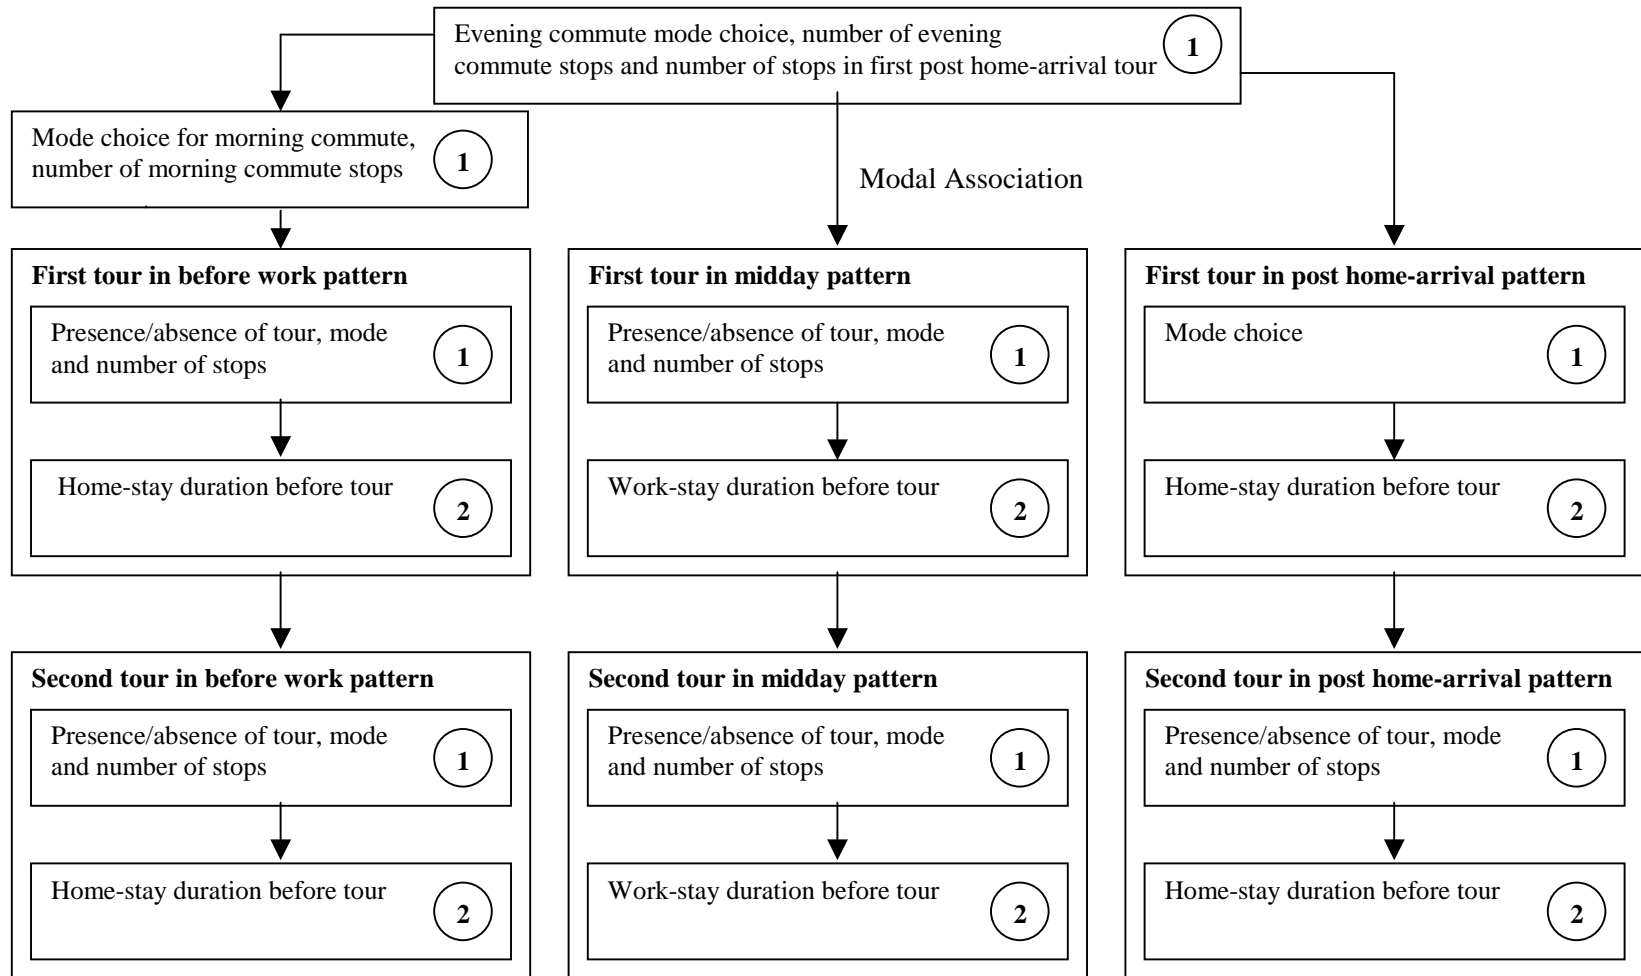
Evening commute mode choice, number of evening commute stops and number of stops in first post home-arrival tour 1

Mode choice for morning commute, number of morning commute stops 1

Modal Association

**First tour in before work pattern**

Presence/absence of tour, mode and number of stops 1

Home-stay duration before tour 2

**First tour in midday pattern**

Presence/absence of tour, mode and number of stops 1

Work-stay duration before tour 2

**First tour in post home-arrival pattern**

Mode choice 1

Home-stay duration before tour 2

**Second tour in before work pattern**

Presence/absence of tour, mode and number of stops 1

Home-stay duration before tour 2

**Second tour in midday pattern**

Presence/absence of tour, mode and number of stops 1

Work-stay duration before tour 2

**Second tour in post home-arrival pattern**

Presence/absence of tour, mode and number of stops 1

Home-stay duration before tour 2